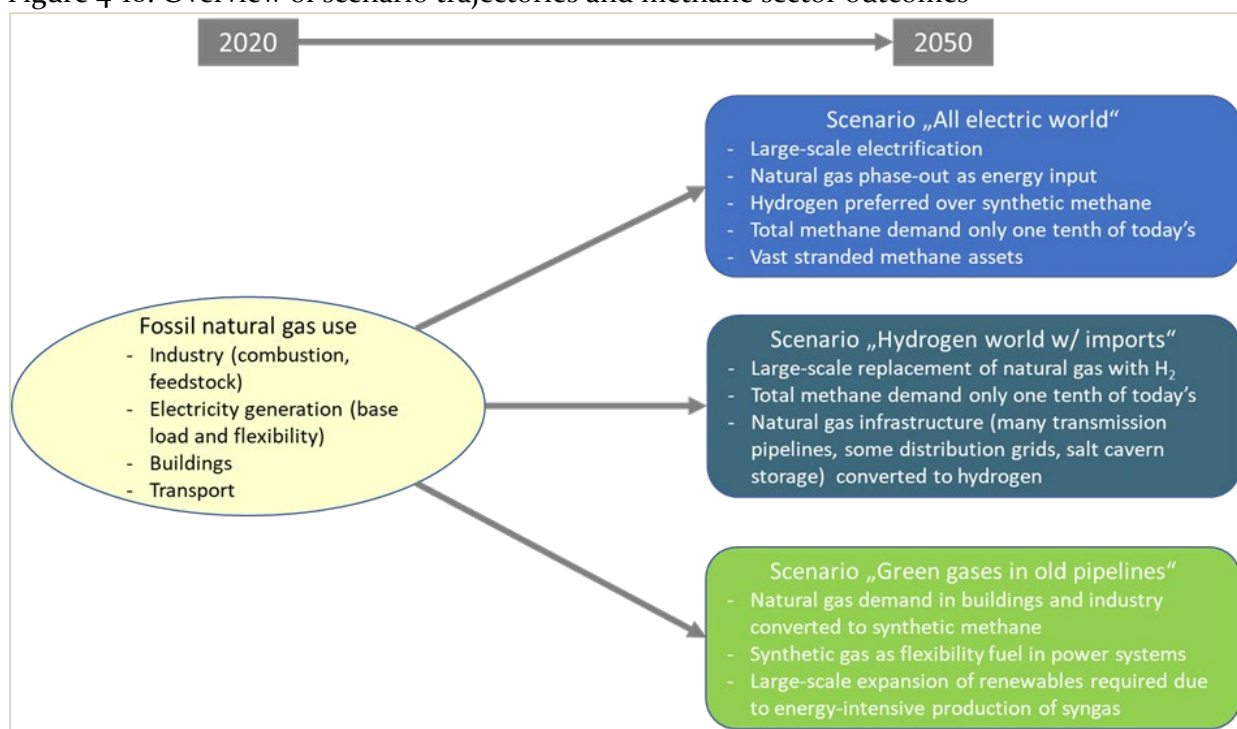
Figure 4-18: Overview of scenario trajectories and methane sector outcomes

2020

2050

Scenario „All electric world“
- Large-scale electrification
- Natural gas phase-out as energy input
- Hydrogen preferred over synthetic methane
- Total methane demand only one tenth of today's
- Vast stranded methane assets

Fossil natural gas use
- Industry (combustion, feedstock)
- Electricity generation (base load and flexibility)
- Buildings
- Transport

Scenario „Hydrogen world w/ imports“
- Large-scale replacement of natural gas with $H_2$
- Total methane demand only one tenth of today's
- Natural gas infrastructure (many transmission pipelines, some distribution grids, salt cavern storage) converted to hydrogen

Scenario „Green gases in old pipelines“
- Natural gas demand in buildings and industry converted to synthetic methane
- Synthetic gas as flexibility fuel in power systems
- Large-scale expansion of renewables required due to energy-intensive production of syngas